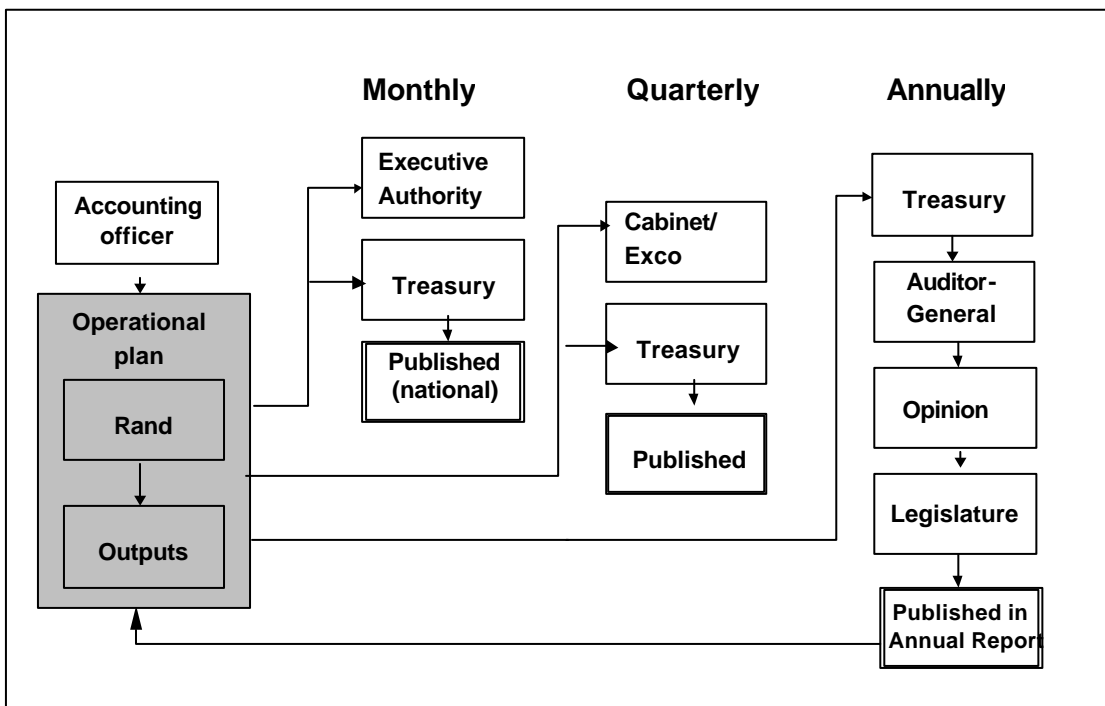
Monthly

Quarterly

Annually

Accounting officer

Operational plan

Rand

Outputs

Executive Authority

Treasury

Published (national)

Cabinet/ Exco

Treasury

Published

Treasury

Auditor-General

Opinion

Legislature

Published in Annual Report